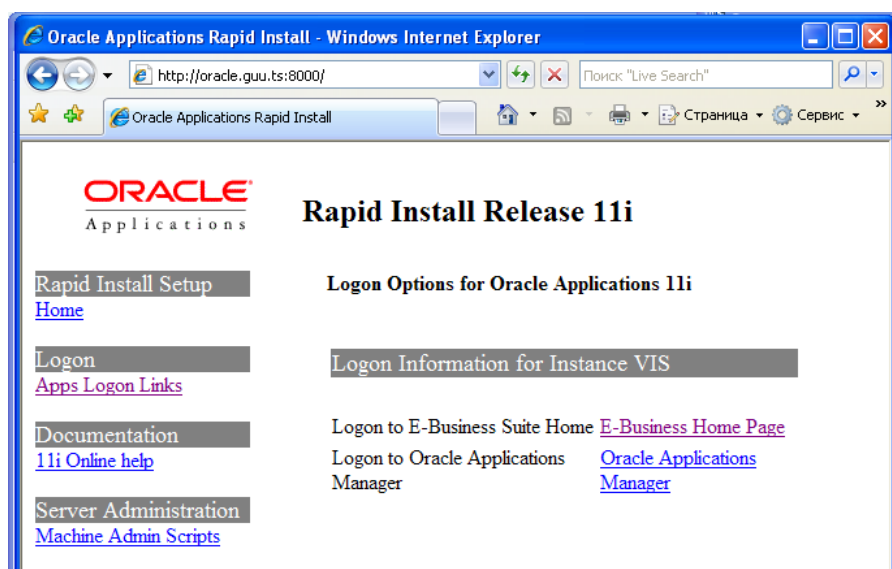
Oracle Applications Rapid Install - Windows Internet Explorer

http://oracle.guu.ts:8000/

Поиск "Live Search"

Oracle Applications Rapid Install

Страница ▾ Сервис ▾

ORACLE
Applications

Rapid Install Release 11i

Rapid Install Setup
Home

Logon
Apps Logon Links

Documentation
11i Online help

Server Administration
Machine Admin Scripts

Logon Options for Oracle Applications 11i

Logon Information for Instance VIS

| | |
|---|---|
| Logon to E-Business Suite Home | E-Business Home Page |
| Logon to Oracle Applications Manager | Oracle Applications Manager |